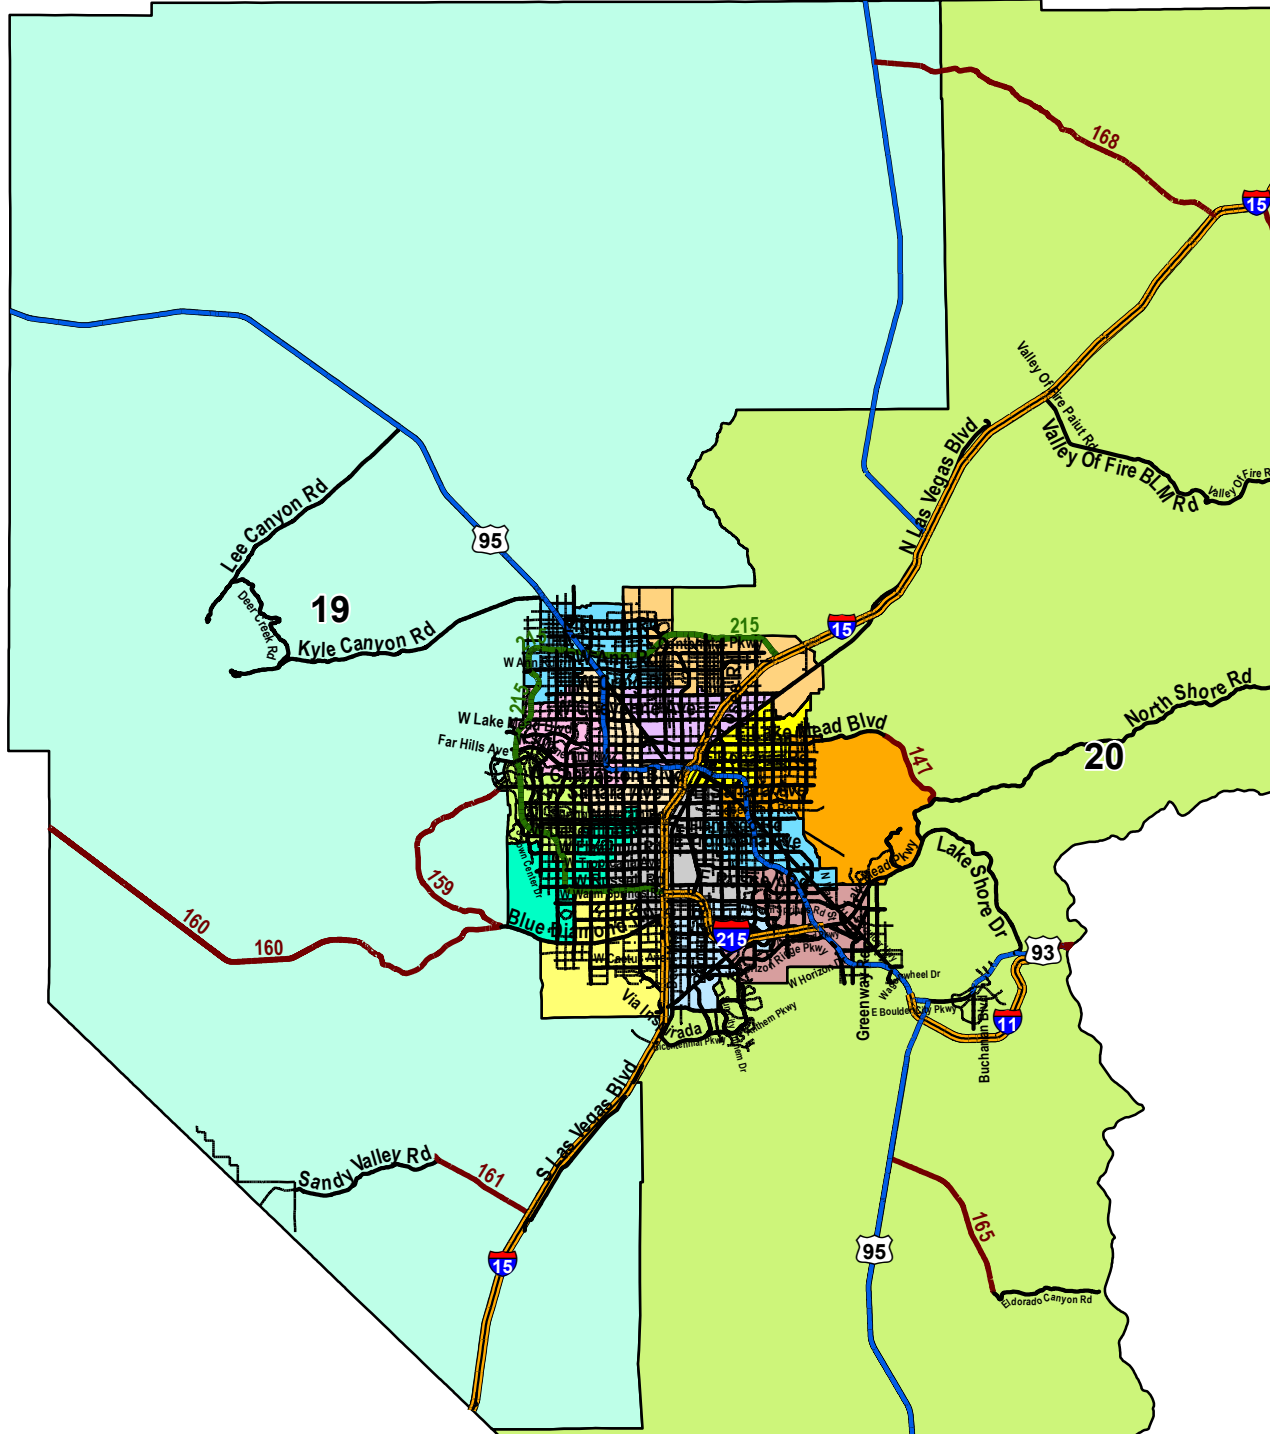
168
15
Valley Of Fire Paiut Rd
Valley Of Fire BLM Rd
Valley Of Fire R
N Las Vegas Blvd
Lee Canyon Rd
95
Deer Creek Rd
19
Kyle Canyon Rd
215
15
W Lake Mead
Far Hills Ave
Lake Mead Blvd
147
North Shore Rd
20
Lake Shore Dr
Lake Mead Pkwy
159
160
160
Blue Diamond
215
93
Via Inspirada
S Las Vegas Blvd
Greenway
E Boulder City Pkwy
11
Buchanan
Sandy Valley Rd
161
15
165
95
Eldorado Canyon Rd